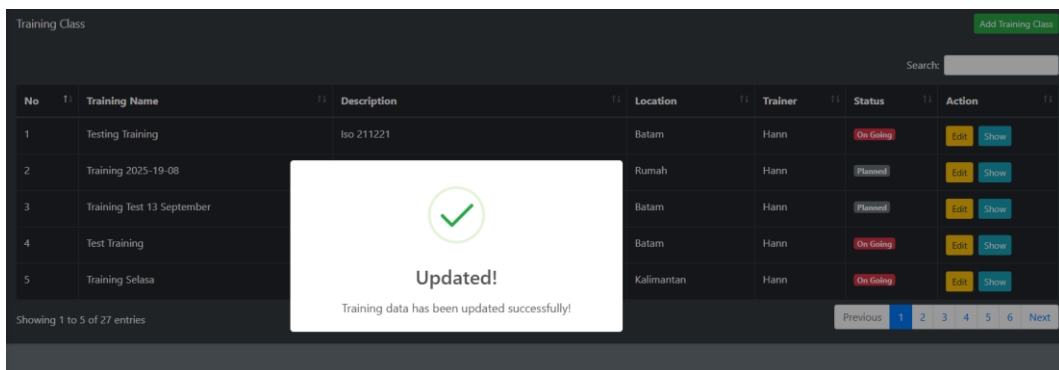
Training Class

Add Training Class

Search:

| No | Training Name | Description | Location | Trainer | Status | Action |
|---|---|---|---|---|---|---|
| 1 | Testing Training | Iso 211221 | Batam | Hann | On Going | Edit Show |
| 2 | Training 2025-19-08 | | Rumah | Hann | Planned | Edit Show |
| 3 | Training Test 13 September | | Batam | Hann | Planned | Edit Show |
| 4 | Test Training | | Batam | Hann | On Going | Edit Show |
| 5 | Training Selasa | | Kalimantan | Hann | On Going | Edit Show |

Showing 1 to 5 of 27 entries

Previous 1 2 3 4 5 6 Next

Updated!

Training data has been updated successfully!